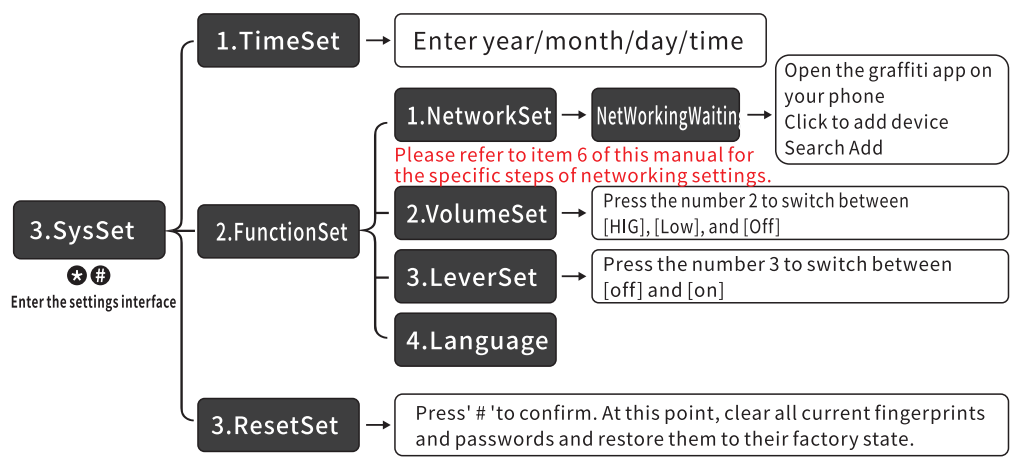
3.SysSet

* #

Enter the settings interface

1.TimeSet

Enter year/month/day/time

2.FunctionSet

1.NetworkSet

NetWorkingWaitin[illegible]

Open the graffiti app on your phone
Click to add device
Search Add

Please refer to item 6 of this manual for the specific steps of networking settings.

2.VolumeSet

Press the number 2 to switch between [HIG], [Low], and [Off]

3.LeverSet

Press the number 3 to switch between [off] and [on]

4.Language

3.ResetSet

Press' # 'to confirm. At this point, clear all current fingerprints and passwords and restore them to their factory state.